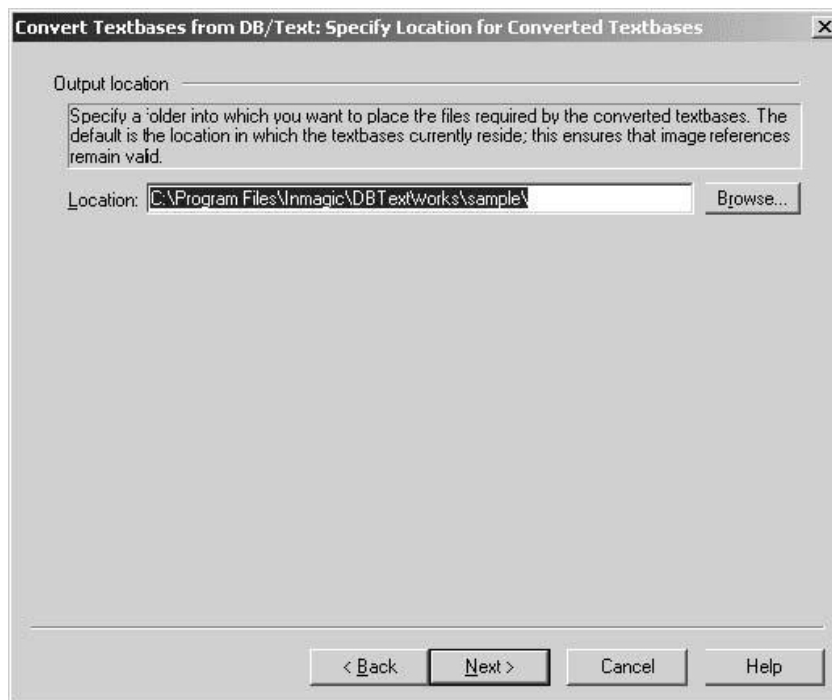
Convert Textbases from DB/Text: Specify Location for Converted Textbases

Output location

Specify a folder into which you want to place the files required by the converted textbases. The default is the location in which the textbases currently reside; this ensures that image references remain valid.

Location: C:\Program Files\Inmagic\DBTextworks\sample\

Browse...

< Back

Next >

Cancel

Help